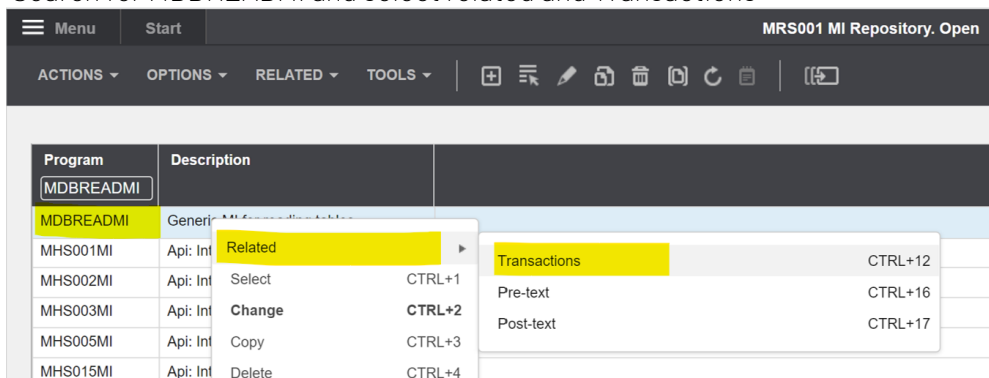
Menu
Start
MRS001 MI Repository. Open

ACTIONS ▾ OPTIONS ▾ RELATED ▾ TOOLS ▾

| Program | Description |
|---|---|
| MDBREADMI | |
| MDBREADMI | Generic MI for reading tables |
| MHS001MI | Api: Int |
| MHS002MI | Api: Int |
| MHS003MI | Api: Int |
| MHS005MI | Api: Int |
| MHS015MI | Api: Int |

Related ▸
Select CTRL+1
Change CTRL+2
Copy CTRL+3
Delete CTRL+4

Transactions CTRL+12
Pre-text CTRL+16
Post-text CTRL+17